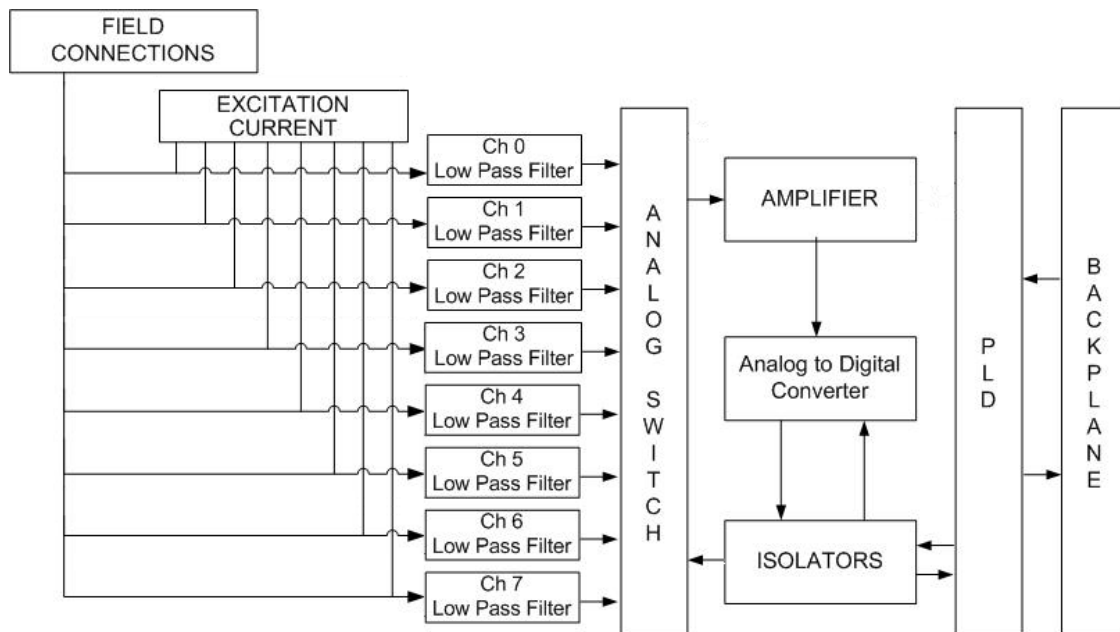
FIELD CONNECTIONS

EXCITATION CURRENT

Ch 0
Low Pass Filter

Ch 1
Low Pass Filter

Ch 2
Low Pass Filter

Ch 3
Low Pass Filter

Ch 4
Low Pass Filter

Ch 5
Low Pass Filter

Ch 6
Low Pass Filter

Ch 7
Low Pass Filter

A N A L O G S W I T C H

AMPLIFIER

Analog to Digital Converter

ISOLATORS

P L D

B A C K P L A N E